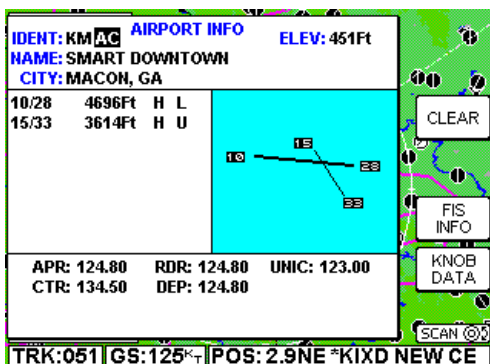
AIRPORT INFO
IDENT: KMAC
ELEV: 451Ft
NAME: SMART DOWNTOWN
CITY: MACON, GA

10/28 4696Ft H L
15/33 3614Ft H U

15
10
28
33

CLEAR

FIS INFO

KNOB DATA

APR: 124.80 RDR: 124.80 UNIC: 123.00
CTR: 134.50 DEP: 124.80

SCAN

TRK:051 GS:125$^{KT}$ POS: 2.9NE *KIXD NEW CE